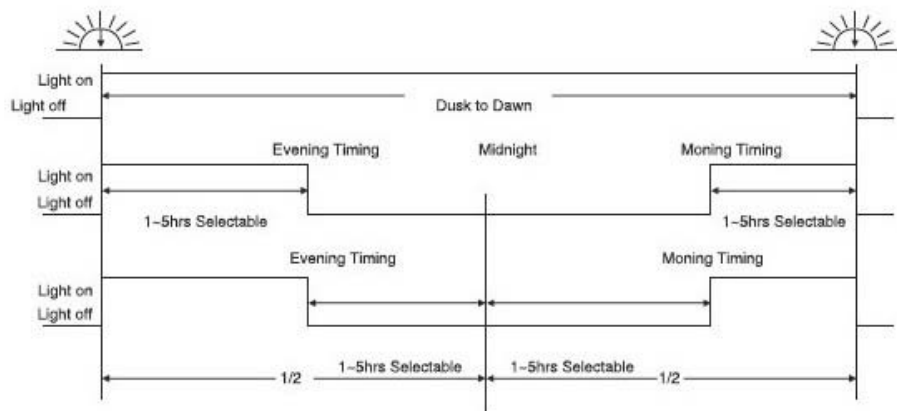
Light on
Light off
Dusk to Dawn

Evening Timing
Midnight
Moning Timing
Light on
Light off
1~5hrs Selectable
1~5hrs Selectable

Evening Timing
Moning Timing
Light on
Light off
1/2
1~5hrs Selectable
1~5hrs Selectable
1/2